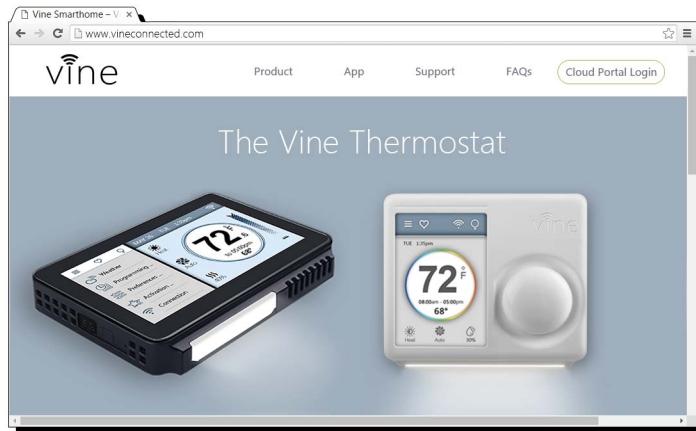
Vine Smarthome – V ×
www.vineconnected.com

vine

Product App Support FAQs Cloud Portal Login

The Vine Thermostat

72
Weather
Programming ...
Preferences ...
Activation ...
Connection
68

vine
TUE 1:35pm
72 °F
08:00am - 05:00pm
68°
Heat Auto 30%